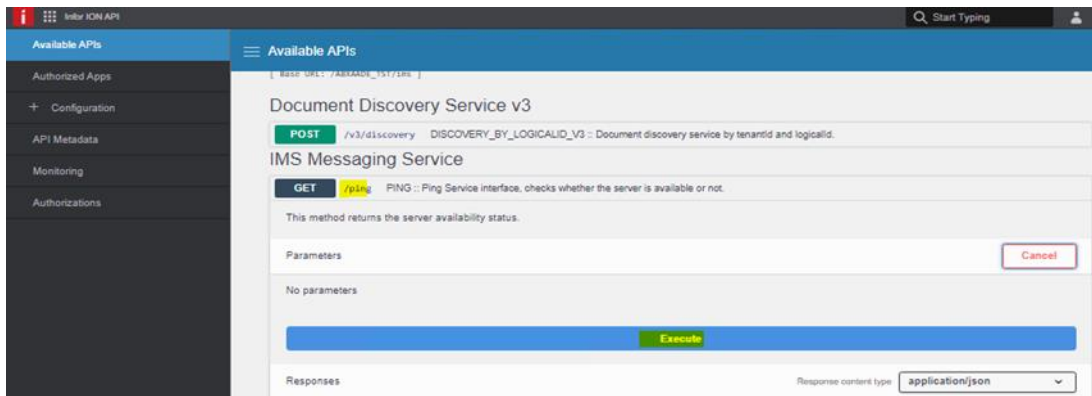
i Infor ION API

Start Typing

Available APIs

Authorized Apps

+ Configuration

API Metadata

Monitoring

Authorizations

Available APIs

[ Base URL: /ABXAADE_TST/IMS ]

Document Discovery Service v3

POST /v3/discovery DISCOVERY_BY_LOGICALID_V3 :: Document discovery service by tenantId and logicalId.

IMS Messaging Service

GET /ping PING :: Ping Service interface, checks whether the server is available or not.

This method returns the server availability status.

Parameters

Cancel

No parameters

Execute

Responses

Response content type application/json